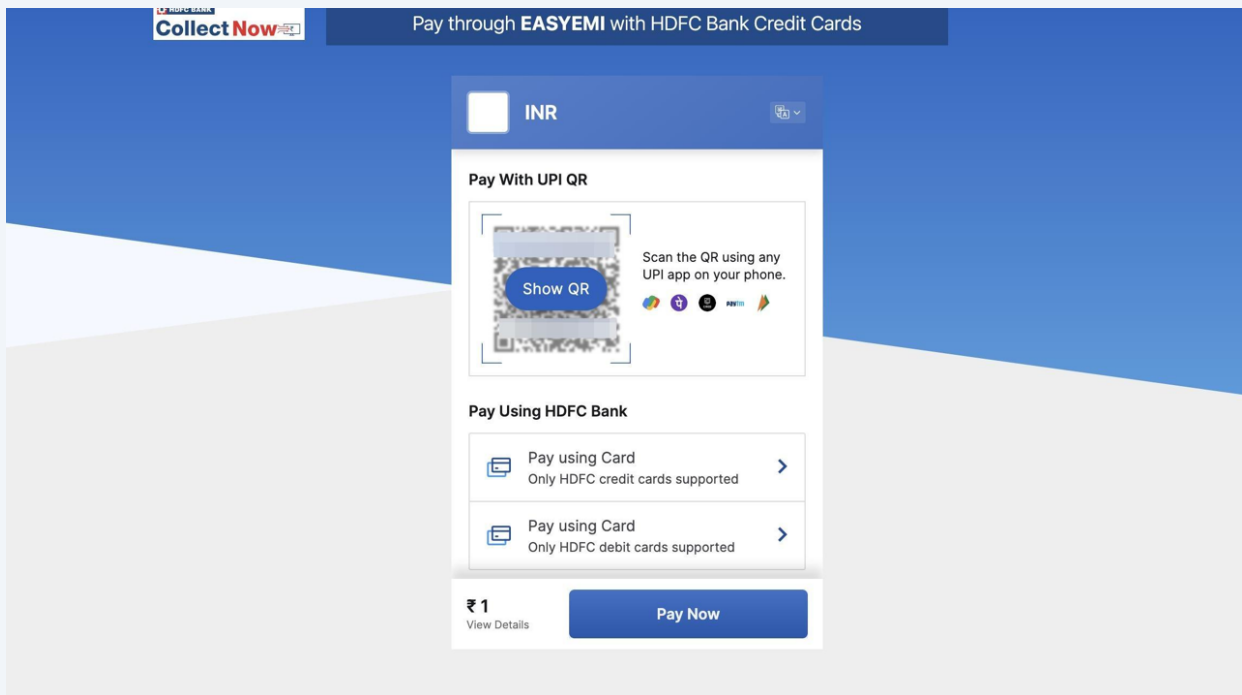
HDFC BANK
Collect Now

Pay through EASYEMI with HDFC Bank Credit Cards

INR

Pay With UPI QR

Show QR

Scan the QR using any UPI app on your phone.

Pay Using HDFC Bank

Pay using Card
Only HDFC credit cards supported

Pay using Card
Only HDFC debit cards supported

₹ 1
View Details

Pay Now